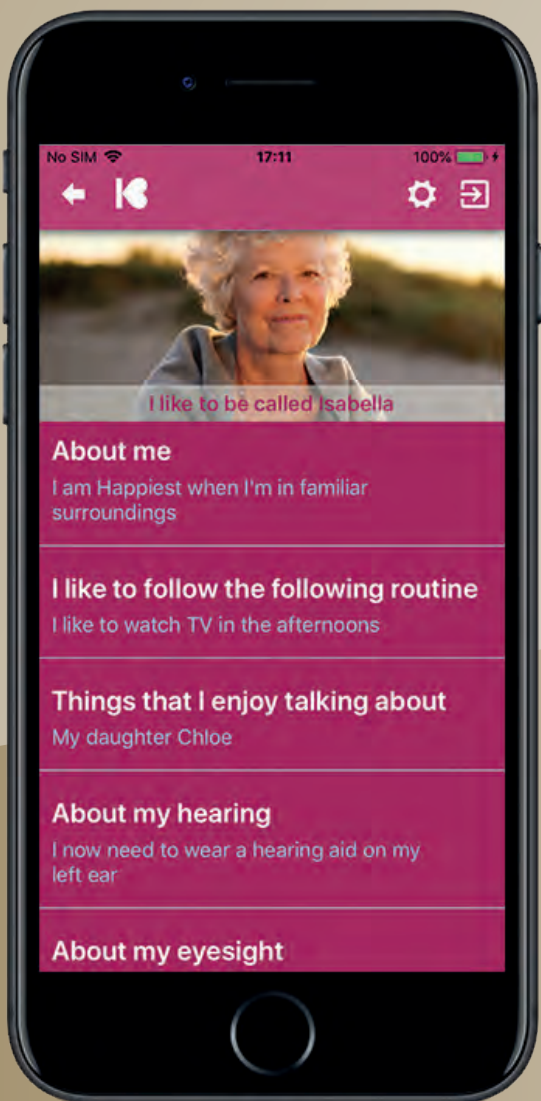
No SIM 17:11 100%

I like to be called Isabella

About me
I am Happiest when I'm in familiar surroundings

I like to follow the following routine
I like to watch TV in the afternoons

Things that I enjoy talking about
My daughter Chloe

About my hearing
I now need to wear a hearing aid on my left ear

About my eyesight